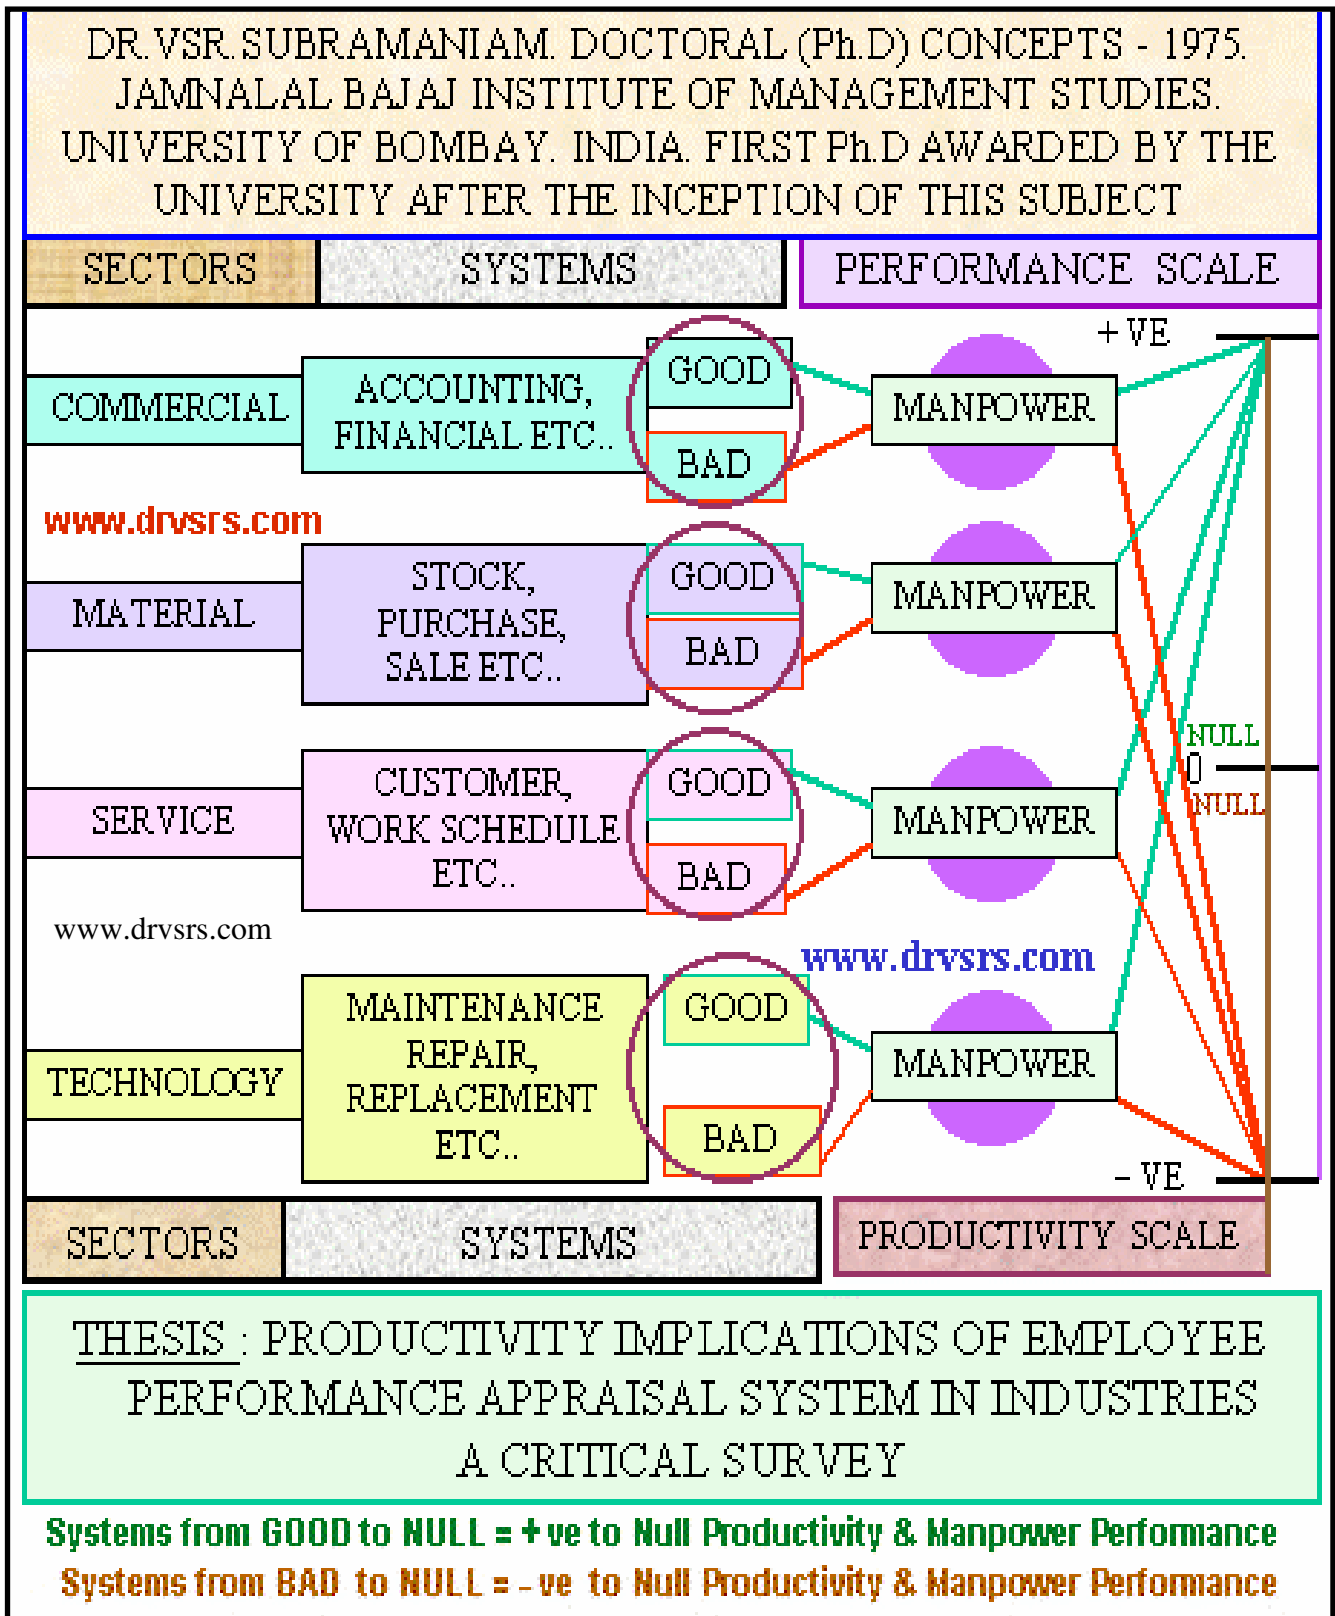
DR.VSR.SUBRAMANIAM. DOCTORAL (Ph.D) CONCEPTS - 1975. JAMNALAL BAJAJ INSTITUTE OF MANAGEMENT STUDIES. UNIVERSITY OF BOMBAY. INDIA. FIRST Ph.D AWARDED BY THE UNIVERSITY AFTER THE INCEPTION OF THIS SUBJECT

SECTORS | SYSTEMS | PERFORMANCE SCALE

+ VE

COMMERCIAL
ACCOUNTING, FINANCIAL ETC..
GOOD
BAD
MANPOWER

www.drvsrs.com

MATERIAL
STOCK, PURCHASE, SALE ETC..
GOOD
BAD
MANPOWER

NULL
0
NULL

SERVICE
CUSTOMER, WORK SCHEDULE ETC..
GOOD
BAD
MANPOWER

www.drvsrs.com

www.drvsrs.com

TECHNOLOGY
MAINTENANCE REPAIR, REPLACEMENT ETC..
GOOD
BAD
MANPOWER

- VE

SECTORS | SYSTEMS | PRODUCTIVITY SCALE

THESIS : PRODUCTIVITY IMPLICATIONS OF EMPLOYEE PERFORMANCE APPRAISAL SYSTEM IN INDUSTRIES A CRITICAL SURVEY

Systems from GOOD to NULL = + ve to Null Productivity & Manpower Perfomance
Systems from BAD to NULL = - ve to Null Productivity & Manpower Perfomance